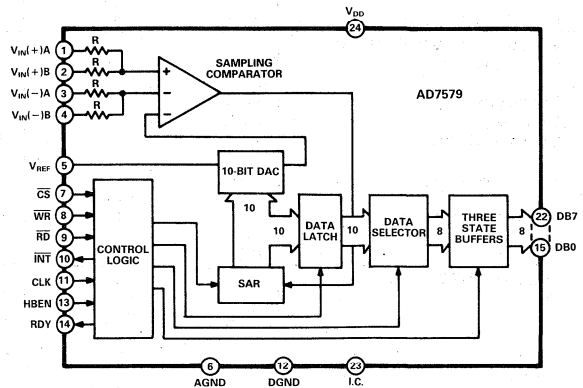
$V_{DD}$
24
$V_{IN}(+)A$ 1
$V_{IN}(+)B$ 2
$V_{IN}(-)A$ 3
$V_{IN}(-)B$ 4
R
R
R
R
SAMPLING COMPARATOR
+
−
AD7579
$V_{REF}$ 5
10-BIT DAC
$\overline{CS}$ 7
$\overline{WR}$ 8
$\overline{RD}$ 9
$\overline{INT}$ 10
CLK 11
HBEN 13
RDY 14
CONTROL LOGIC
10
10
DATA LATCH
10
DATA SELECTOR
8
THREE STATE BUFFERS
8
22 DB7
15 DB0
SAR
6
AGND
12
DGND
23
I.C.